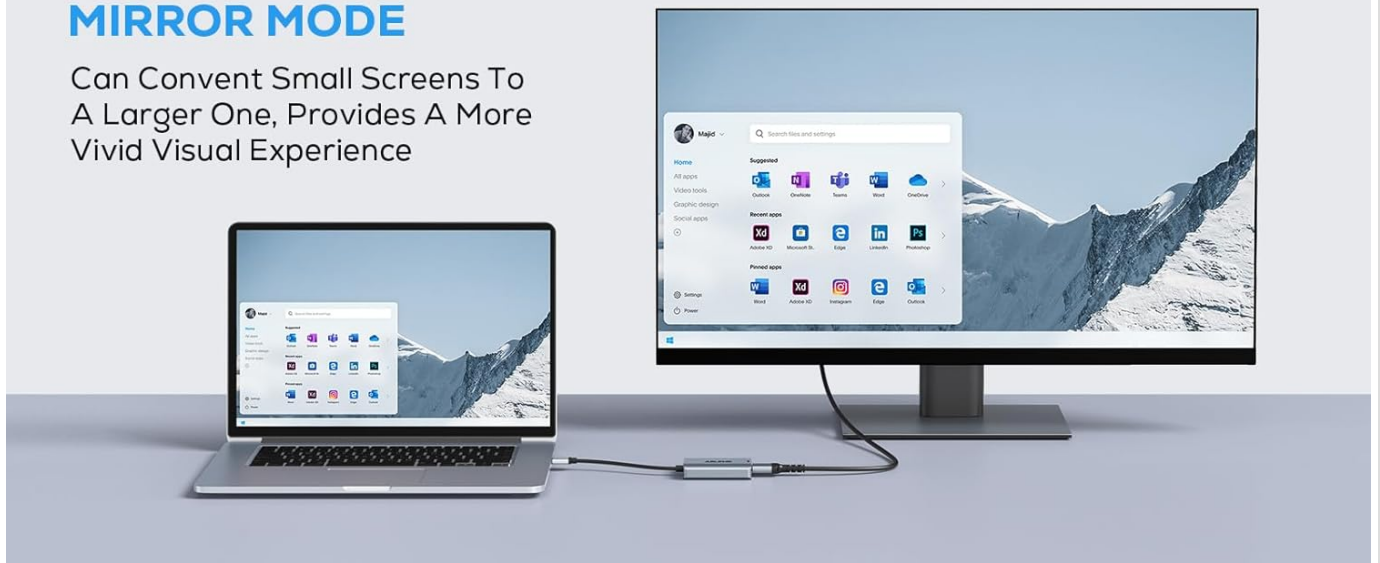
MIRROR MODE

Can Convent Small Screens To A Larger One, Provides A More Vivid Visual Experience

Majid
Search files and settings
Home
All apps
Video tools
Graphic design
Social apps
Suggested
Outlook
OneNote
Teams
Word
OneDrive
Recent apps
Adobe XD
Microsoft St..
Edge
LinkedIn
Photoshop
Pinned apps
Word
Adobe XD
Instagram
Edge
Outlook
Settings
Power